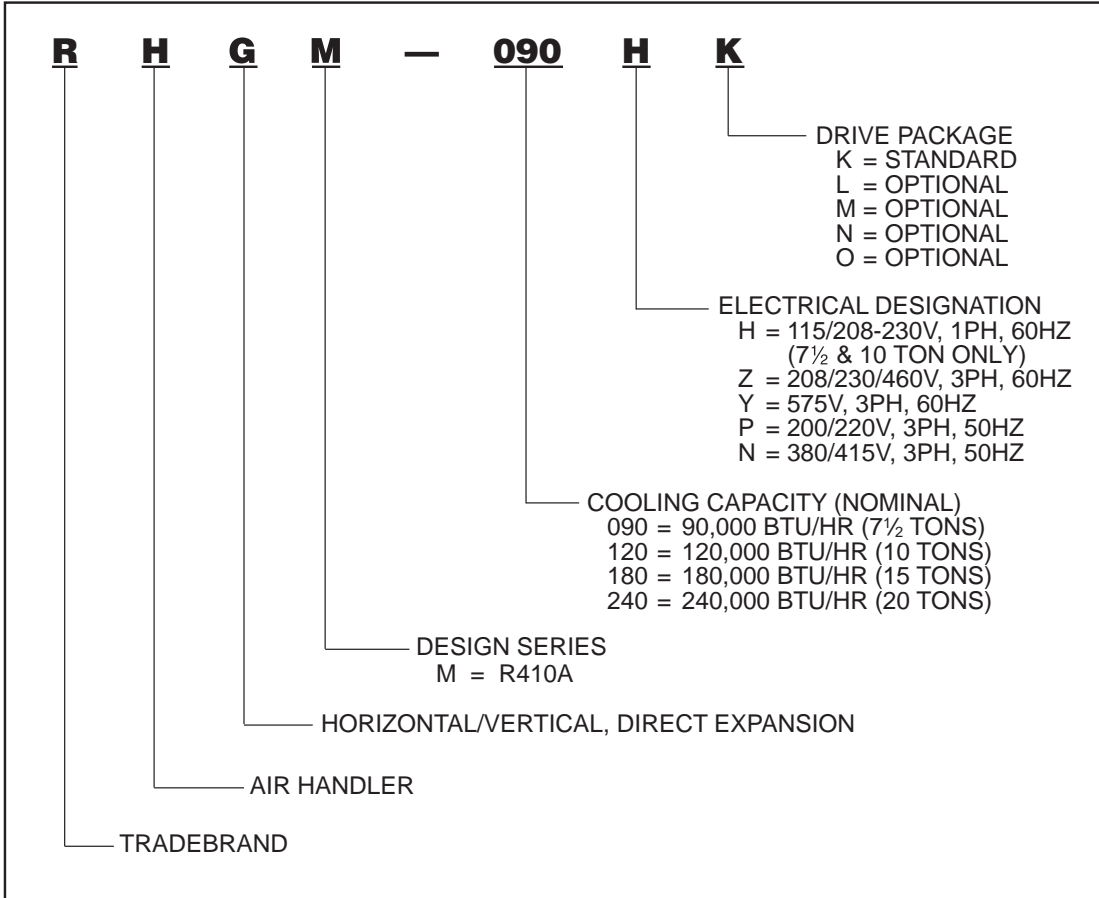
R H G M — 090 H K

DRIVE PACKAGE
K = STANDARD
L = OPTIONAL
M = OPTIONAL
N = OPTIONAL
O = OPTIONAL

ELECTRICAL DESIGNATION
H = 115/208-230V, 1PH, 60HZ
(7½ & 10 TON ONLY)
Z = 208/230/460V, 3PH, 60HZ
Y = 575V, 3PH, 60HZ
P = 200/220V, 3PH, 50HZ
N = 380/415V, 3PH, 50HZ

COOLING CAPACITY (NOMINAL)
090 = 90,000 BTU/HR (7½ TONS)
120 = 120,000 BTU/HR (10 TONS)
180 = 180,000 BTU/HR (15 TONS)
240 = 240,000 BTU/HR (20 TONS)

DESIGN SERIES
M = R410A

HORIZONTAL/VERTICAL, DIRECT EXPANSION

AIR HANDLER

TRADEBRAND